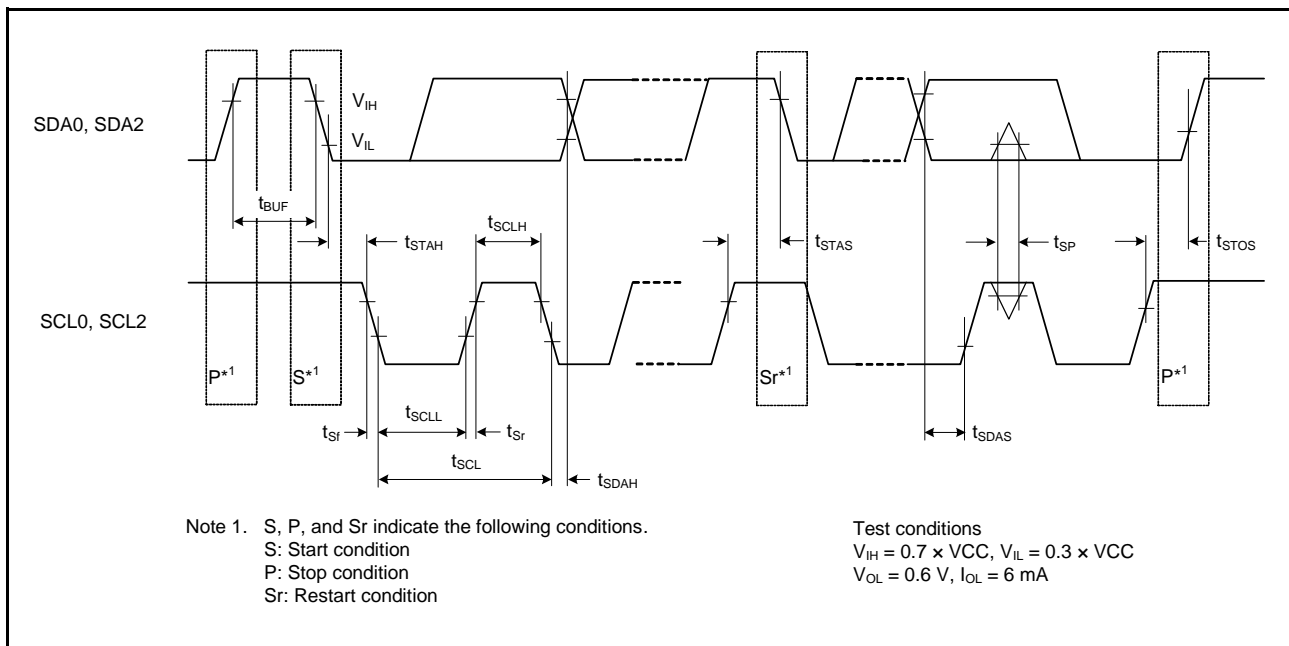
SDA0, SDA2

$V_{IH}$

$V_{IL}$

$t_{BUF}$

$t_{STAH}$

$t_{SCLH}$

$t_{STAS}$

$t_{SP}$

$t_{STOS}$

SCL0, SCL2

P*1

S*1

Sr*1

P*1

$t_{Sf}$

$t_{SCLL}$

$t_{Sr}$

$t_{SCL}$

$t_{SDAH}$

$t_{SDAS}$

Note 1. S, P, and Sr indicate the following conditions.
S: Start condition
P: Stop condition
Sr: Restart condition

Test conditions
$V_{IH} = 0.7 \times VCC$, $V_{IL} = 0.3 \times VCC$
$V_{OL} = 0.6$ V, $I_{OL} = 6$ mA